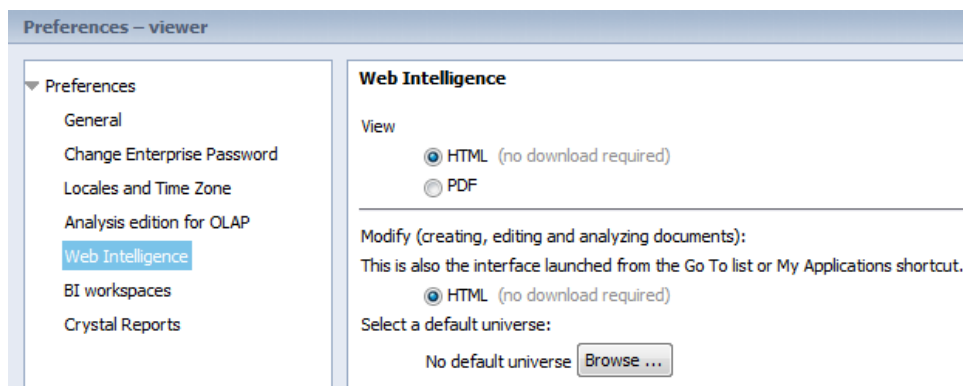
Preferences – viewer

Preferences
General
Change Enterprise Password
Locales and Time Zone
Analysis edition for OLAP
Web Intelligence
BI workspaces
Crystal Reports

Web Intelligence

View
HTML (no download required)
PDF

Modify (creating, editing and analyzing documents):
This is also the interface launched from the Go To list or My Applications shortcut.
HTML (no download required)
Select a default universe:
No default universe Browse ...